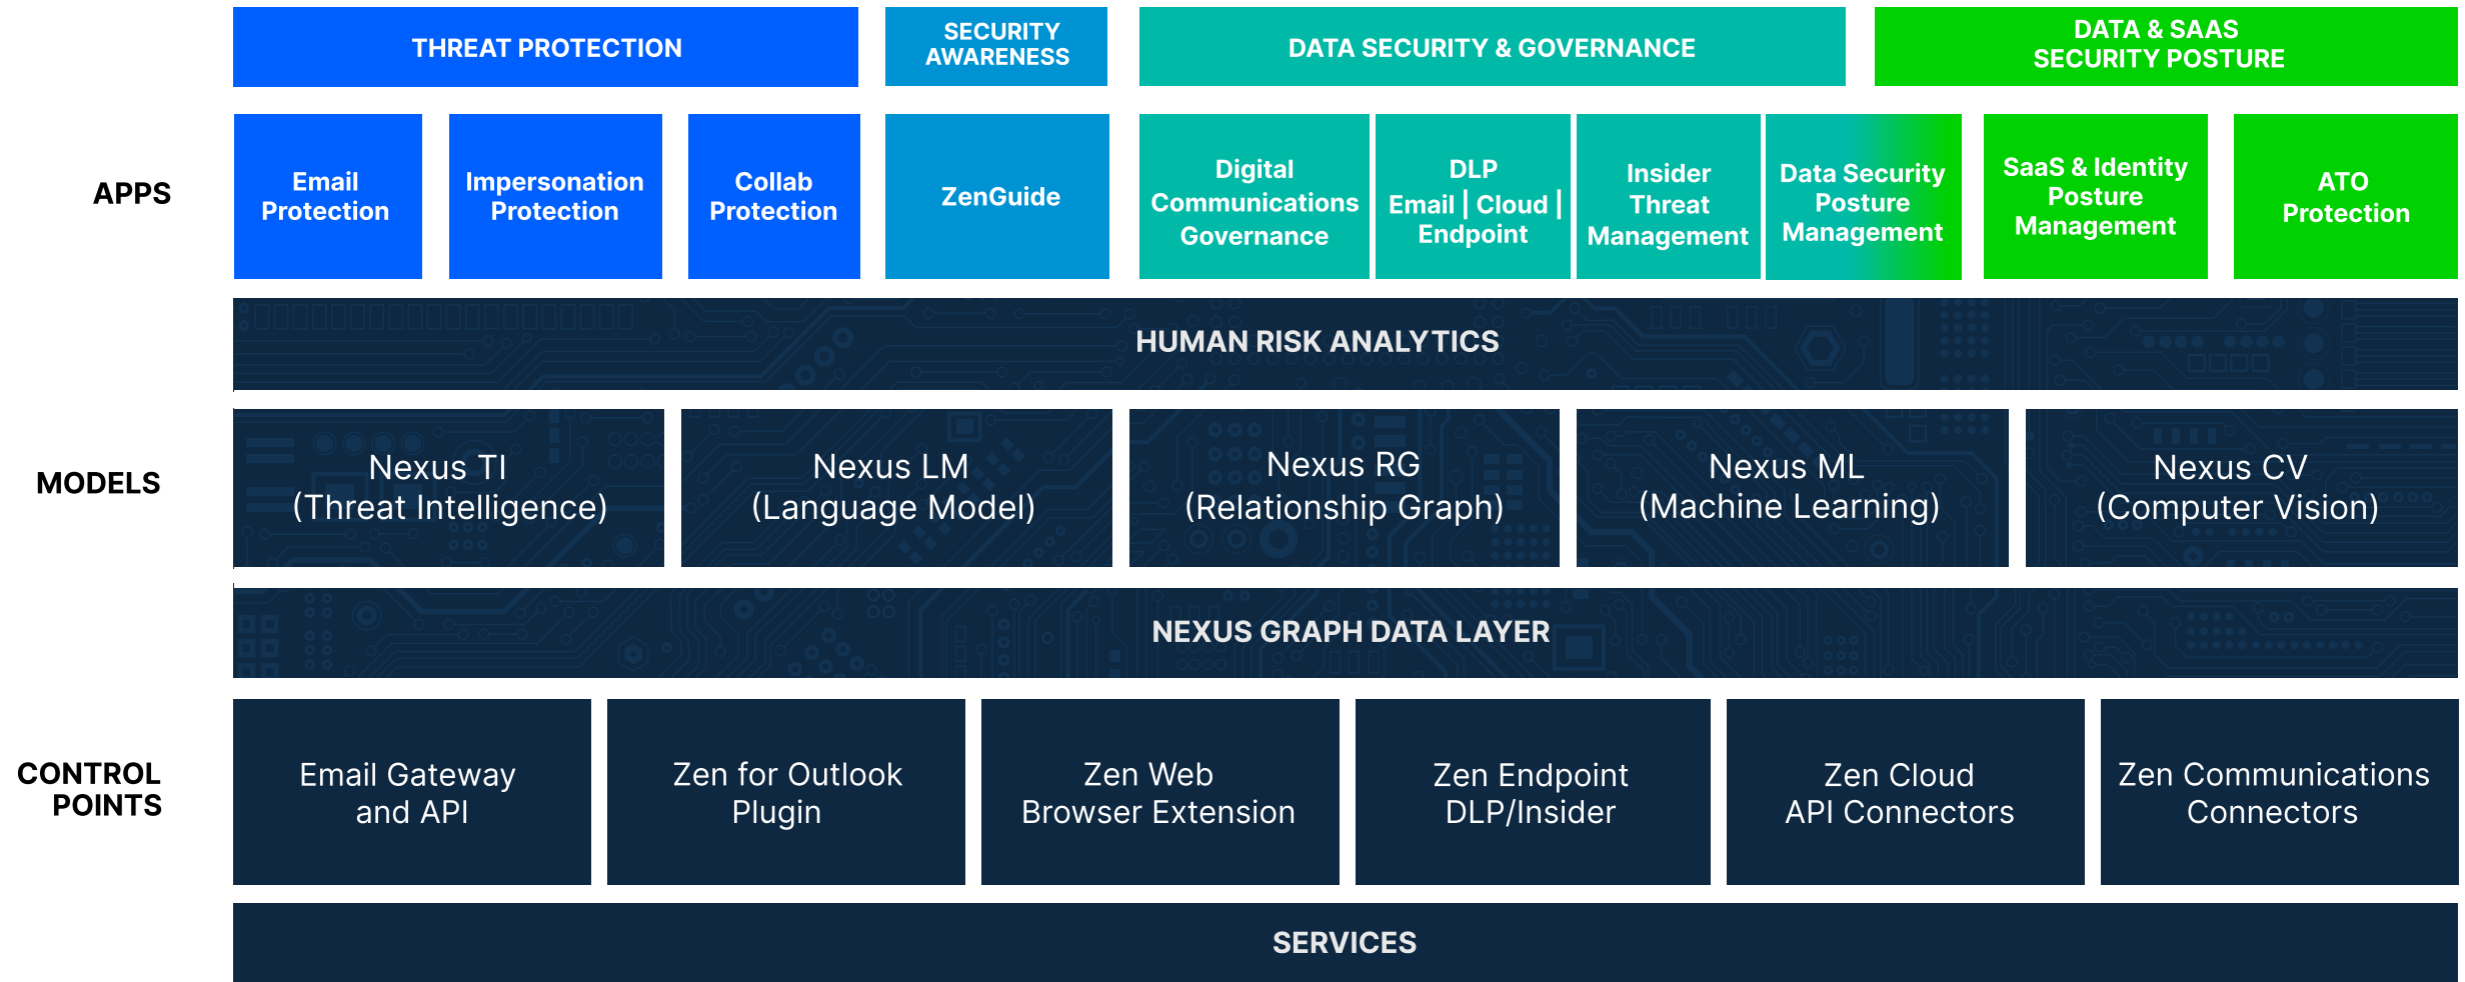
THREAT PROTECTION

SECURITY AWARENESS

DATA SECURITY & GOVERNANCE

DATA & SAAS SECURITY POSTURE

APPS

Email Protection

Impersonation Protection

Collab Protection

ZenGuide

Digital Communications Governance

DLP Email | Cloud | Endpoint

Insider Threat Management

Data Security Posture Management

SaaS & Identity Posture Management

ATO Protection

HUMAN RISK ANALYTICS

MODELS

Nexus TI (Threat Intelligence)

Nexus LM (Language Model)

Nexus RG (Relationship Graph)

Nexus ML (Machine Learning)

Nexus CV (Computer Vision)

NEXUS GRAPH DATA LAYER

CONTROL POINTS

Email Gateway and API

Zen for Outlook Plugin

Zen Web Browser Extension

Zen Endpoint DLP/Insider

Zen Cloud API Connectors

Zen Communications Connectors

SERVICES